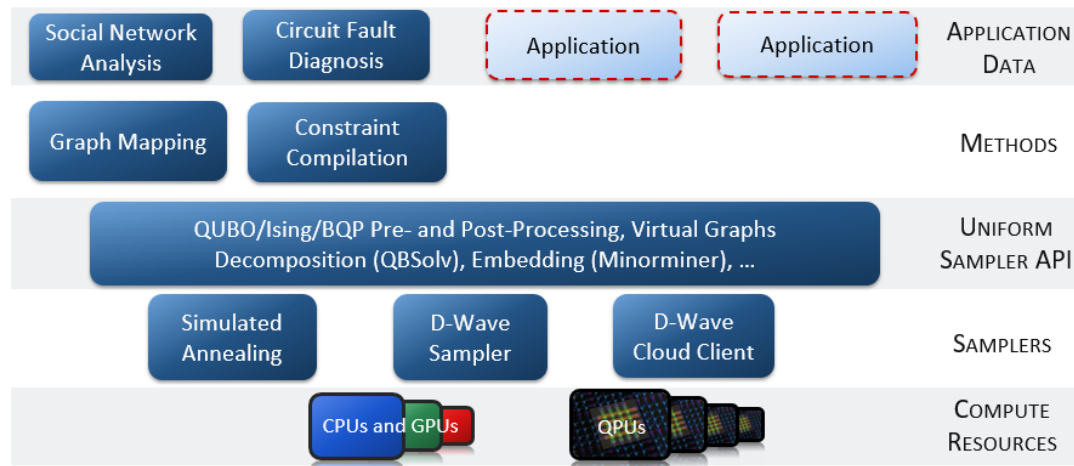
Social Network Analysis

Circuit Fault Diagnosis

Application

Application

APPLICATION DATA

Graph Mapping

Constraint Compilation

METHODS

QUBO/Ising/BQP Pre- and Post-Processing, Virtual Graphs Decomposition (QBSolv), Embedding (Minorminer), ...

UNIFORM SAMPLER API

Simulated Annealing

D-Wave Sampler

D-Wave Cloud Client

SAMPLERS

CPUs and GPUs

QPUs

COMPUTE RESOURCES